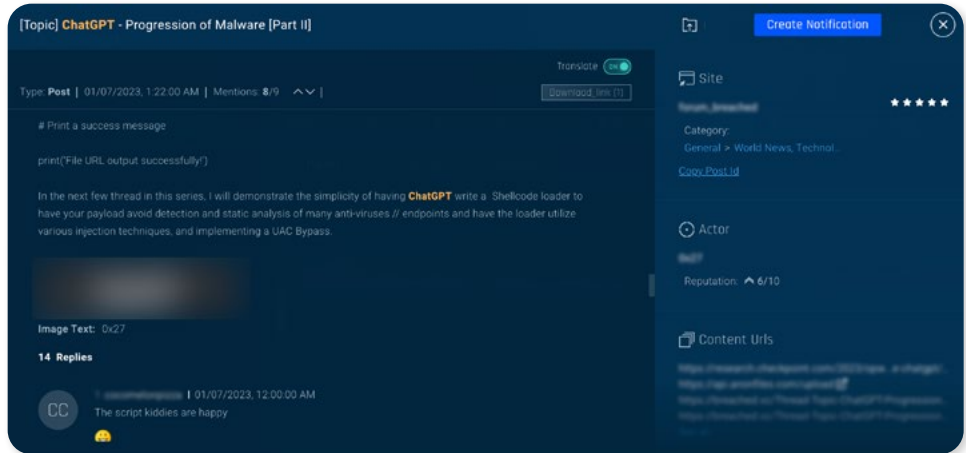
[Topic] ChatGPT - Progression of Malware [Part II]

Create Notification

Translate ON

Type: Post | 01/07/2023, 1:22:00 AM | Mentions: 8/9 |

Download link (1)

# Print a success message

print('File URL output successfully!')

In the next few thread in this series, I will demonstrate the simplicity of having ChatGPT write a Shellcode loader to have your payload avoid detection and static analysis of many anti-viruses // endpoints and have the loader utilize various injection techniques, and implementing a UAC Bypass.

Image Text: 0x27

14 Replies

CC

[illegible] | 01/07/2023, 12:00:00 AM

The script kiddies are happy

Site

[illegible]

Category:

General > World News, Technol...

Copy Post Id

Actor

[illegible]

Reputation: 6/10

Content Urls

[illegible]